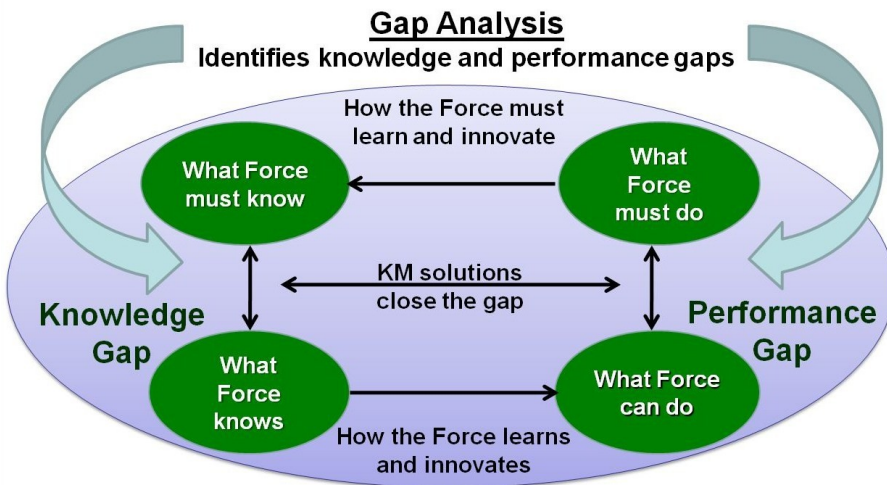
Gap Analysis
Identifies knowledge and performance gaps

How the Force must learn and innovate

What Force must know

What Force must do

KM solutions close the gap

Knowledge Gap

Performance Gap

What Force knows

What Force can do

How the Force learns and innovates